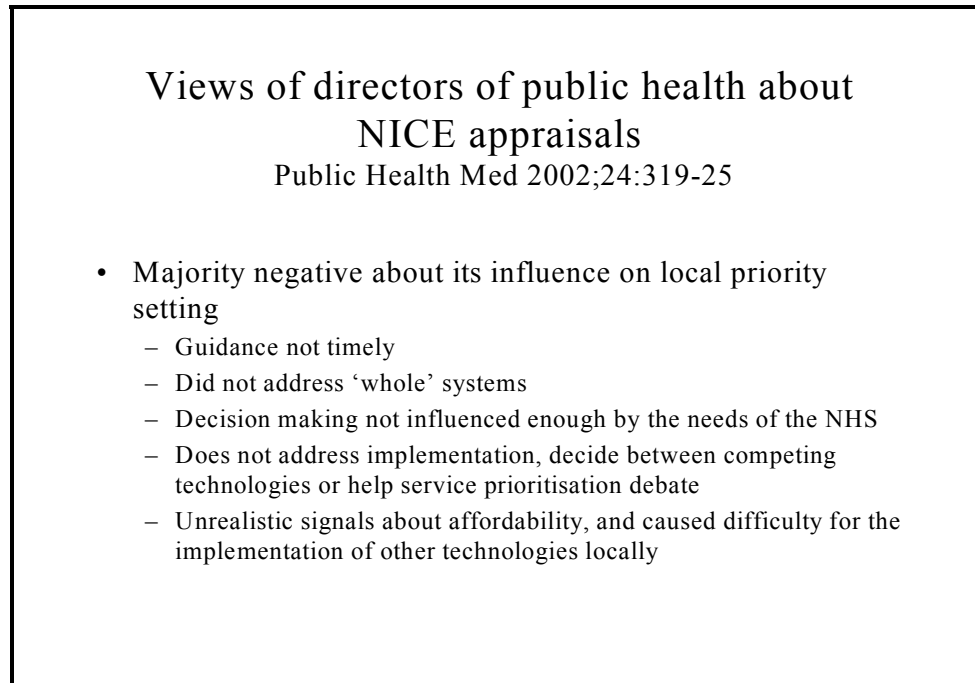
Views of directors of public health about NICE appraisals
Public Health Med 2002;24:319-25

• Majority negative about its influence on local priority setting
  – Guidance not timely
  – Did not address ‘whole’ systems
  – Decision making not influenced enough by the needs of the NHS
  – Does not address implementation, decide between competing technologies or help service prioritisation debate
  – Unrealistic signals about affordability, and caused difficulty for the implementation of other technologies locally